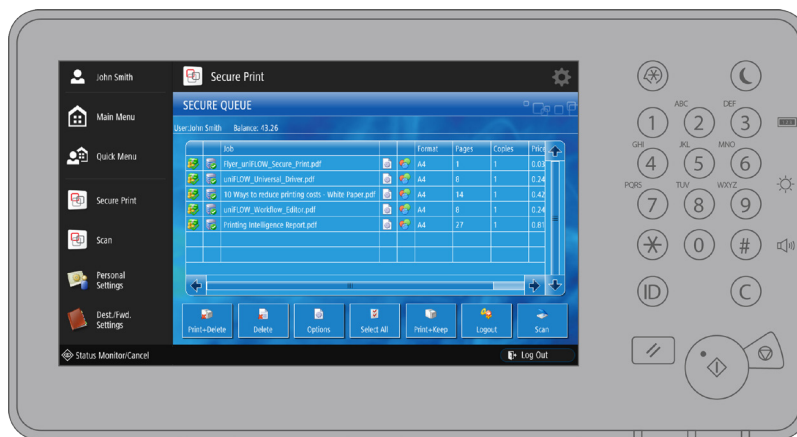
John Smith

Main Menu

Quick Menu

Secure Print

Scan

Personal Settings

Dest./Fwd. Settings

Status Monitor/Cancel

Secure Print

SECURE QUEUE

User:John Smith Balance: 43.26

| | | Job | | | Format | Pages | Copies | Price |
|---|---|---|---|---|---|---|---|---|
| | | Flyer_uniFLOW_Secure_Print.pdf | | | A4 | 1 | 1 | 0.03 |
| | | uniFLOW_Universal_Driver.pdf | | | A4 | 8 | 1 | 0.24 |
| | | 10 Ways to reduce printing costs - White Paper.pdf | | | A4 | 14 | 1 | 0.42 |
| | | uniFLOW_Workflow_Editor.pdf | | | A4 | 8 | 1 | 0.24 |
| | | Printing Intelligence Report.pdf | | | A4 | 27 | 1 | 0.81 |

Print+Delete Delete Options Select All Print+Keep Logout Scan

Log Out

1 ABC 2 DEF 3
GHI 4 JKL 5 MNO 6
PQRS 7 TUV 8 WXYZ 9
0 #
ID C